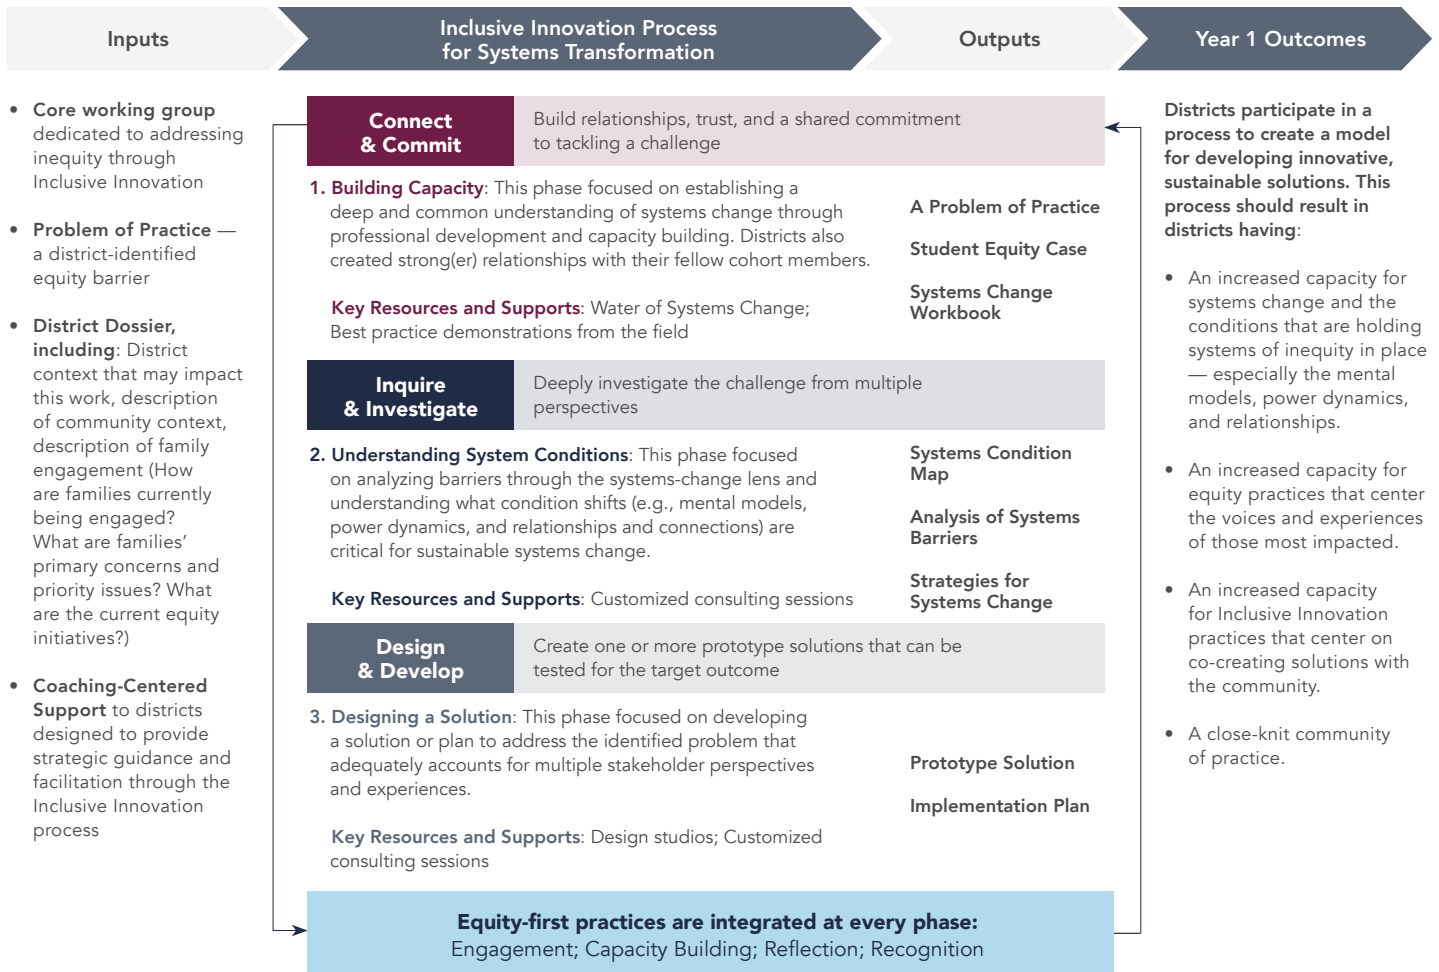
Inputs

Inclusive Innovation Process for Systems Transformation

Outputs

Year 1 Outcomes

• Core working group dedicated to addressing inequity through Inclusive Innovation

• Problem of Practice — a district-identified equity barrier

• District Dossier, including: District context that may impact this work, description of community context, description of family engagement (How are families currently being engaged? What are families' primary concerns and priority issues? What are the current equity initiatives?)

• Coaching-Centered Support to districts designed to provide strategic guidance and facilitation through the Inclusive Innovation process

Connect & Commit

Build relationships, trust, and a shared commitment to tackling a challenge

1. Building Capacity: This phase focused on establishing a deep and common understanding of systems change through professional development and capacity building. Districts also created strong(er) relationships with their fellow cohort members.

Key Resources and Supports: Water of Systems Change; Best practice demonstrations from the field

A Problem of Practice

Student Equity Case

Systems Change Workbook

Inquire & Investigate

Deeply investigate the challenge from multiple perspectives

2. Understanding System Conditions: This phase focused on analyzing barriers through the systems-change lens and understanding what condition shifts (e.g., mental models, power dynamics, and relationships and connections) are critical for sustainable systems change.

Key Resources and Supports: Customized consulting sessions

Systems Condition Map

Analysis of Systems Barriers

Strategies for Systems Change

Design & Develop

Create one or more prototype solutions that can be tested for the target outcome

3. Designing a Solution: This phase focused on developing a solution or plan to address the identified problem that adequately accounts for multiple stakeholder perspectives and experiences.

Key Resources and Supports: Design studios; Customized consulting sessions

Prototype Solution

Implementation Plan

Equity-first practices are integrated at every phase:
Engagement; Capacity Building; Reflection; Recognition

Districts participate in a process to create a model for developing innovative, sustainable solutions. This process should result in districts having:

• An increased capacity for systems change and the conditions that are holding systems of inequity in place — especially the mental models, power dynamics, and relationships.

• An increased capacity for equity practices that center the voices and experiences of those most impacted.

• An increased capacity for Inclusive Innovation practices that center on co-creating solutions with the community.

• A close-knit community of practice.